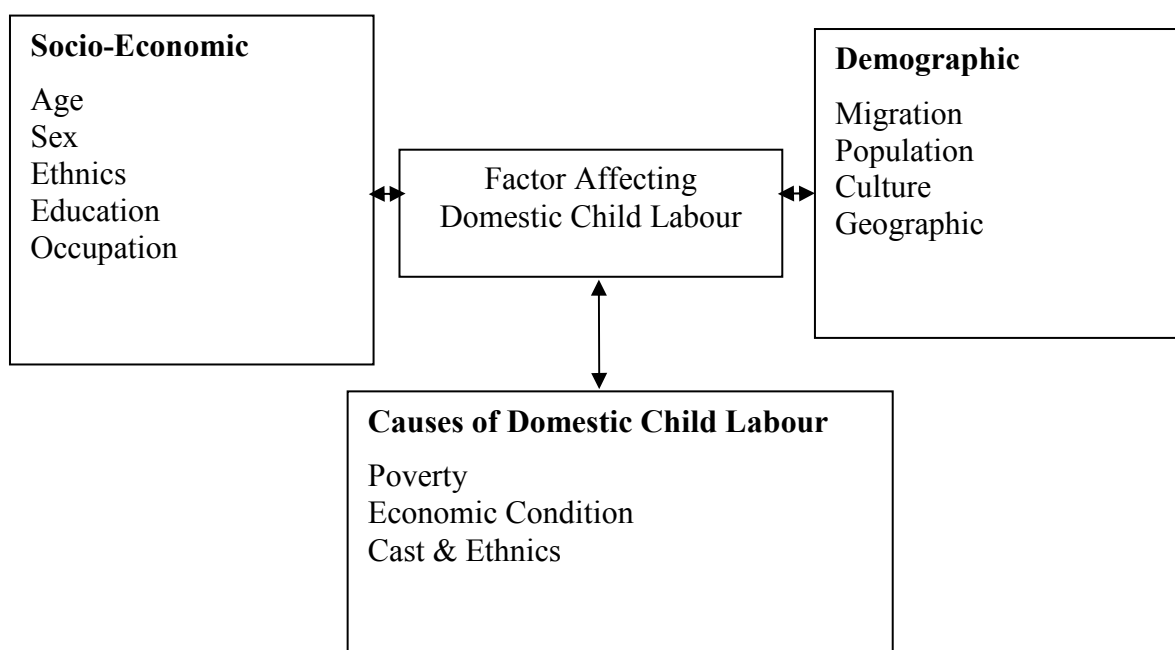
**Socio-Economic**

Age
Sex
Ethnics
Education
Occupation

Factor Affecting Domestic Child Labour

**Demographic**

Migration
Population
Culture
Geographic

**Causes of Domestic Child Labour**

Poverty
Economic Condition
Cast & Ethnics